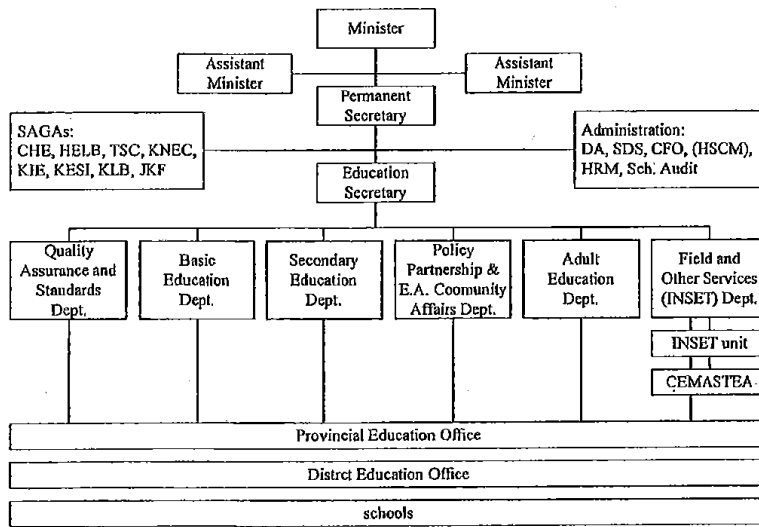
Minister

Assistant Minister

Assistant Minister

Permanent Secretary

SAGAs: CHE, HELB, TSC, KNEC, KIE, KESI, KLB, JKF

Administration: DA, SDS, CFO, (HSCM), HRM, Sch. Audit

Education Secretary

Quality Assurance and Standards Dept.

Basic Education Dept.

Secondary Education Dept.

Policy Partnership & E.A. Coomunity Affairs Dept.

Adult Education Dept.

Field and Other Services (INSET) Dept.

INSET unit

CEMASTEA

Provincial Education Office

Distrct Education Office

schools